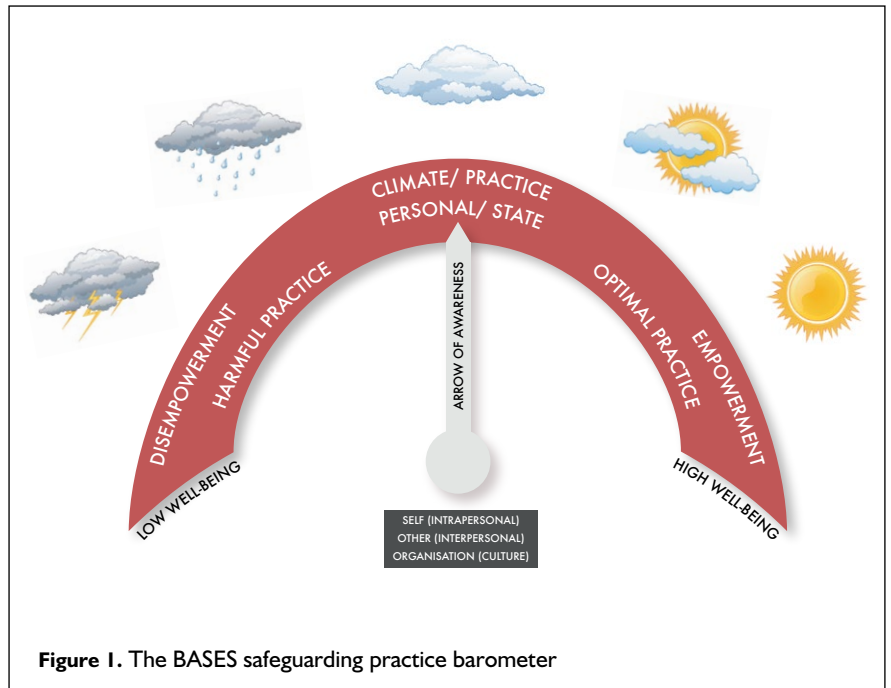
CLIMATE/ PRACTICE
PERSONAL/ STATE

DISEMPOWERMENT
HARMFUL PRACTICE

ARROW OF AWARENESS

OPTIMAL PRACTICE
EMPOWERMENT

LOW WELL-BEING

SELF (INTRAPERSONAL)
OTHER (INTERPERSONAL)
ORGANISATION (CULTURE)

HIGH WELL-BEING

**Figure 1.** The BASES safeguarding practice barometer